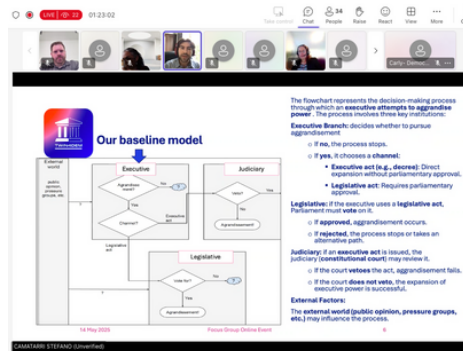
LIVE 22 01:23:02

Take control Chat 34 People Raise React View More

Carly - Democ...

TWINADEM

Our baseline model

External world: public opinion, pressure groups, etc.

Executive

Aggrandise power?

No

Yes

Channel?

Executive act

Legislative act

Judiciary

Veto?

No

Yes

Aggrandisement

Legislative

Vote for?

Yes

No

Aggrandisement

The flowchart represents the decision-making process through which an **executive attempts to aggrandise power**. The process involves three key institutions:

**Executive Branch:** decides whether to pursue aggrandisement

If **no**, the process stops.

If **yes**, it chooses a **channel**:

**Executive act (e.g., decree):** Direct expansion without parliamentary approval.

**Legislative act:** Requires parliamentary approval.

**Legislative:** If the executive uses a **legislative act**, Parliament must **vote** on it.

If **approved**, aggrandisement occurs.

If **rejected**, the process stops or takes an alternative path.

**Judiciary:** If an **executive act** is issued, the judiciary (**constitutional court**) may review it.

If the court **vetoes** the act, aggrandisement fails.

If the court **does not veto**, the expansion of executive power is successful.

**External Factors:**

The **external world (public opinion, pressure groups, etc.)** may influence the process.

14 May 2025 Focus Group Online Event 6

CAMATARRI STEFANO (Unverified)